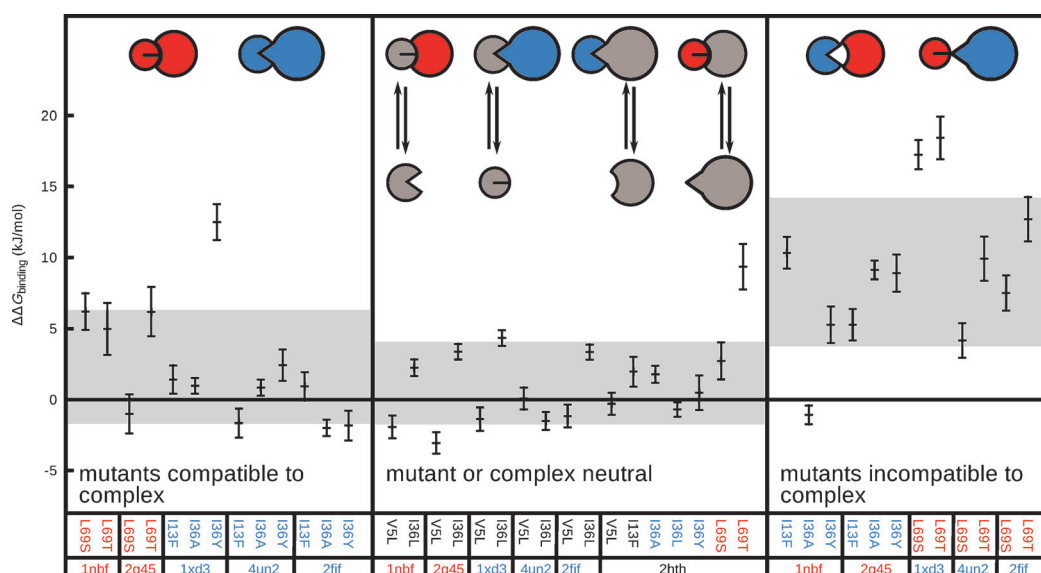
20

15

10

5

0

-5

$\Delta\Delta G_{binding}$ (kJ/mol)

mutants compatible to complex

mutant or complex neutral

mutants incompatible to complex

| L69S | L69T | L69S | L69T | I13F | I36A | I36Y | I13F | I36A | I36Y | I13F | I36A | I36Y |
|---|---|---|---|---|---|---|---|---|---|---|---|---|
| 1nbf | | 2g45 | | 1xd3 | | | 4un2 | | | 2fif | | |

| V5L | I36L | V5L | I36L | V5L | I36L | V5L | I36L | V5L | I36L | I13F | I36A | I36L | I36Y | L69S | L69T |
|---|---|---|---|---|---|---|---|---|---|---|---|---|---|---|---|
| 1nbf | | 2g45 | | 1xd3 | | 4un2 | | 2fif | | 2hth | | | | | |

| I13F | I36A | I36Y | I13F | I36A | I36Y | L69S | L69T | L69S | L69T | L69S | L69T |
|---|---|---|---|---|---|---|---|---|---|---|---|
| 1nbf | | | 2g45 | | | 1xd3 | | 4un2 | | 2fif | |